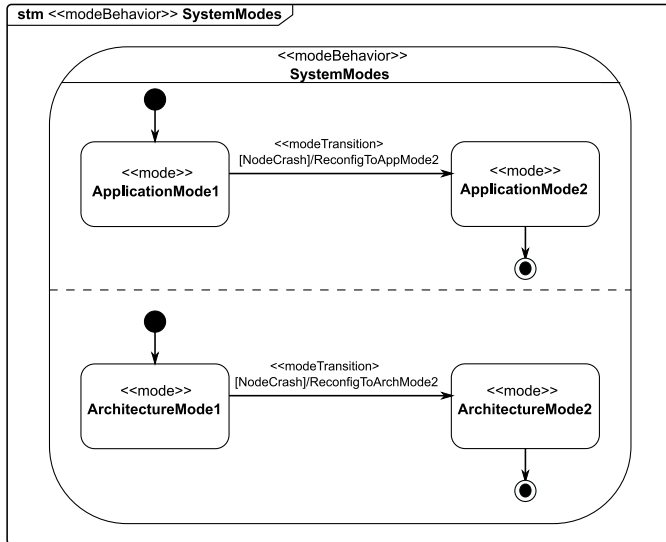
stm <<modeBehavior>> SystemModes

<<modeBehavior>>
SystemModes

<<modeTransition>>
[NodeCrash]/ReconfigToAppMode2

<<mode>>
ApplicationMode1

<<mode>>
ApplicationMode2

<<modeTransition>>
[NodeCrash]/ReconfigToArchMode2

<<mode>>
ArchitectureMode1

<<mode>>
ArchitectureMode2